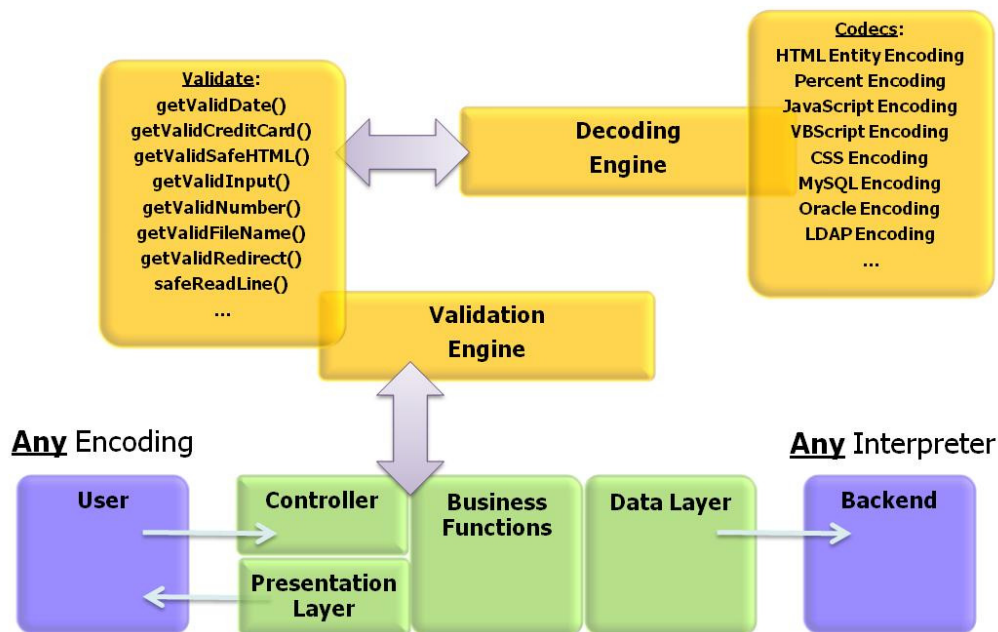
Validate:
getValidDate()
getValidCreditCard()
getValidSafeHTML()
getValidInput()
getValidNumber()
getValidFileName()
getValidRedirect()
safeReadLine()
...

Decoding Engine

Codecs:
HTML Entity Encoding
Percent Encoding
JavaScript Encoding
VBScript Encoding
CSS Encoding
MySQL Encoding
Oracle Encoding
LDAP Encoding
...

Validation Engine

Any Encoding

Any Interpreter

User

Controller

Presentation Layer

Business Functions

Data Layer

Backend